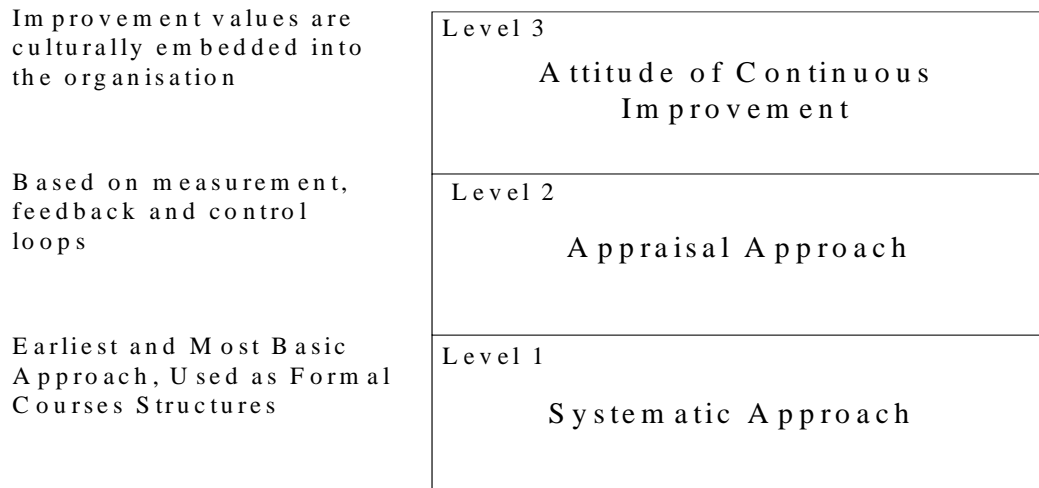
Improvement values are culturally embedded into the organisation

Level 3

Attitude of Continuous Improvement

Based on measurement, feedback and control loops

Level 2

Appraisal Approach

Earliest and Most Basic Approach, Used as Formal Courses Structures

Level 1

Systematic Approach